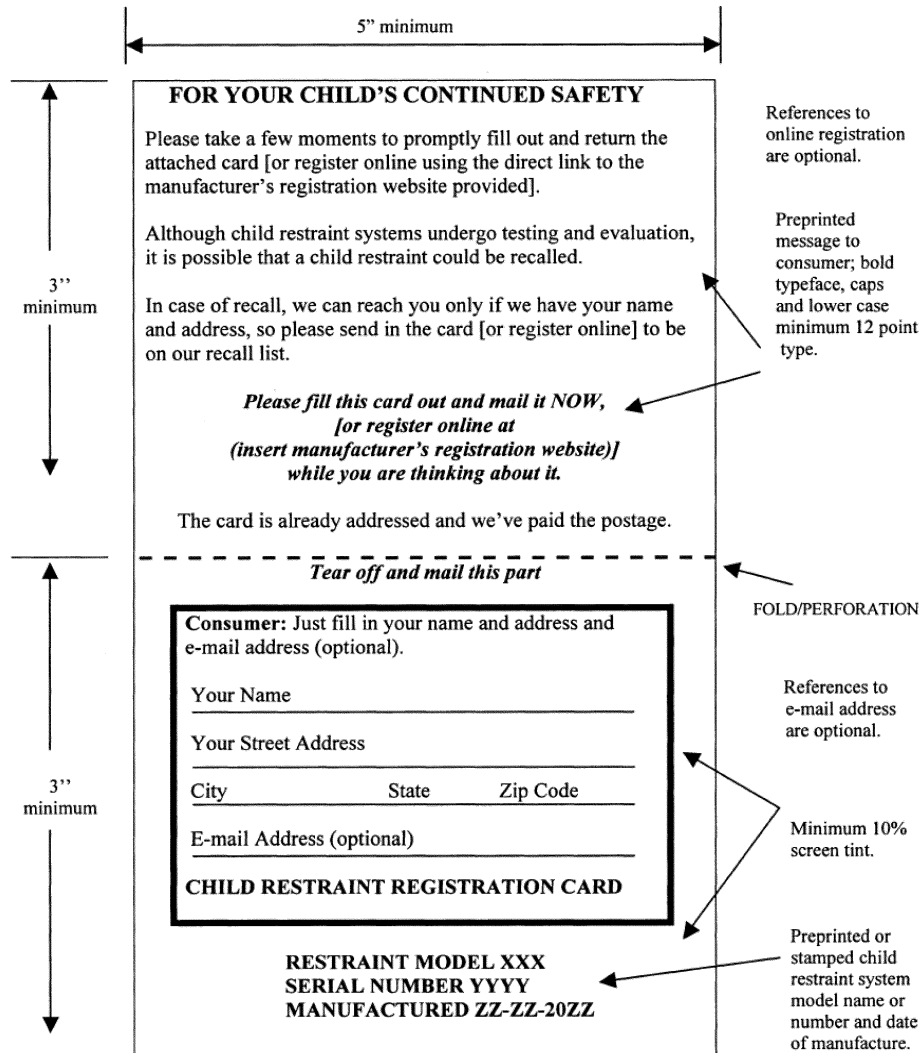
5" minimum

3" minimum

FOR YOUR CHILD'S CONTINUED SAFETY

Please take a few moments to promptly fill out and return the attached card [or register online using the direct link to the manufacturer's registration website provided].

Although child restraint systems undergo testing and evaluation, it is possible that a child restraint could be recalled.

In case of recall, we can reach you only if we have your name and address, so please send in the card [or register online] to be on our recall list.

*Please fill this card out and mail it NOW, [or register online at (insert manufacturer's registration website)] while you are thinking about it.*

The card is already addressed and we've paid the postage.

References to online registration are optional.

Preprinted message to consumer; bold typeface, caps and lower case minimum 12 point type.

*Tear off and mail this part*

FOLD/PERFORATION

3" minimum

**Consumer:** Just fill in your name and address and e-mail address (optional).

Your Name

Your Street Address

City State Zip Code

E-mail Address (optional)

CHILD RESTRAINT REGISTRATION CARD

References to e-mail address are optional.

Minimum 10% screen tint.

RESTRAINT MODEL XXX
SERIAL NUMBER YYYY
MANUFACTURED ZZ-ZZ-20ZZ

Preprinted or stamped child restraint system model name or number and date of manufacture.